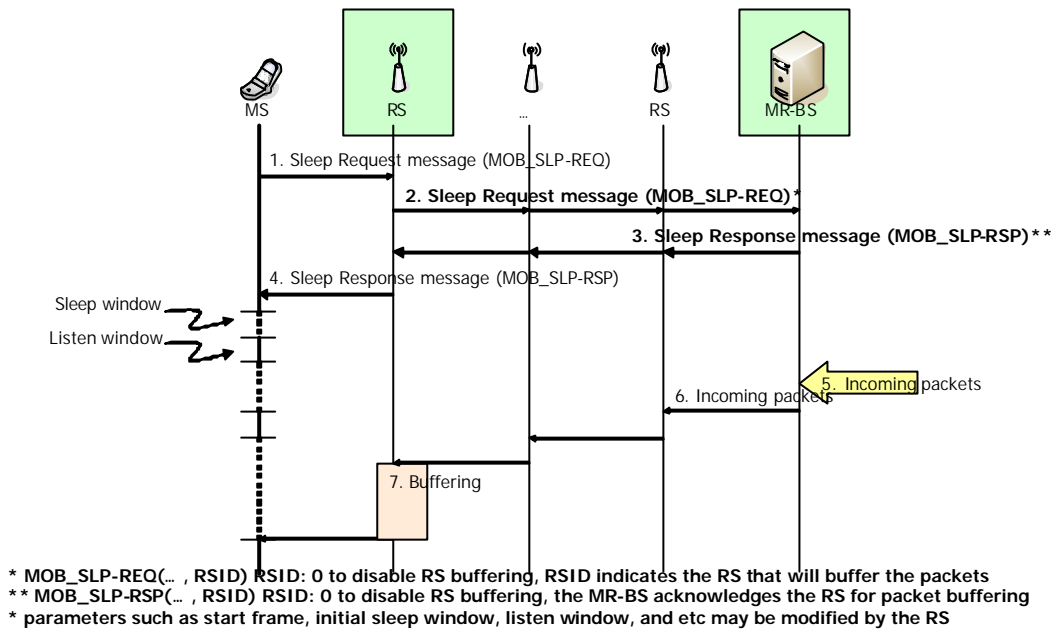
MS

RS

...

RS

MR-BS

1. Sleep Request message (MOB_SLP-REQ)

2. Sleep Request message (MOB_SLP-REQ)*

3. Sleep Response message (MOB_SLP-RSP)**

4. Sleep Response message (MOB_SLP-RSP)

Sleep window

Listen window

5. Incoming packets

6. Incoming packets

7. Buffering

* MOB_SLP-REQ(… , RSID) RSID: 0 to disable RS buffering, RSID indicates the RS that will buffer the packets
** MOB_SLP-RSP(… , RSID) RSID: 0 to disable RS buffering, the MR-BS acknowledges the RS for packet buffering
* parameters such as start frame, initial sleep window, listen window, and etc may be modified by the RS